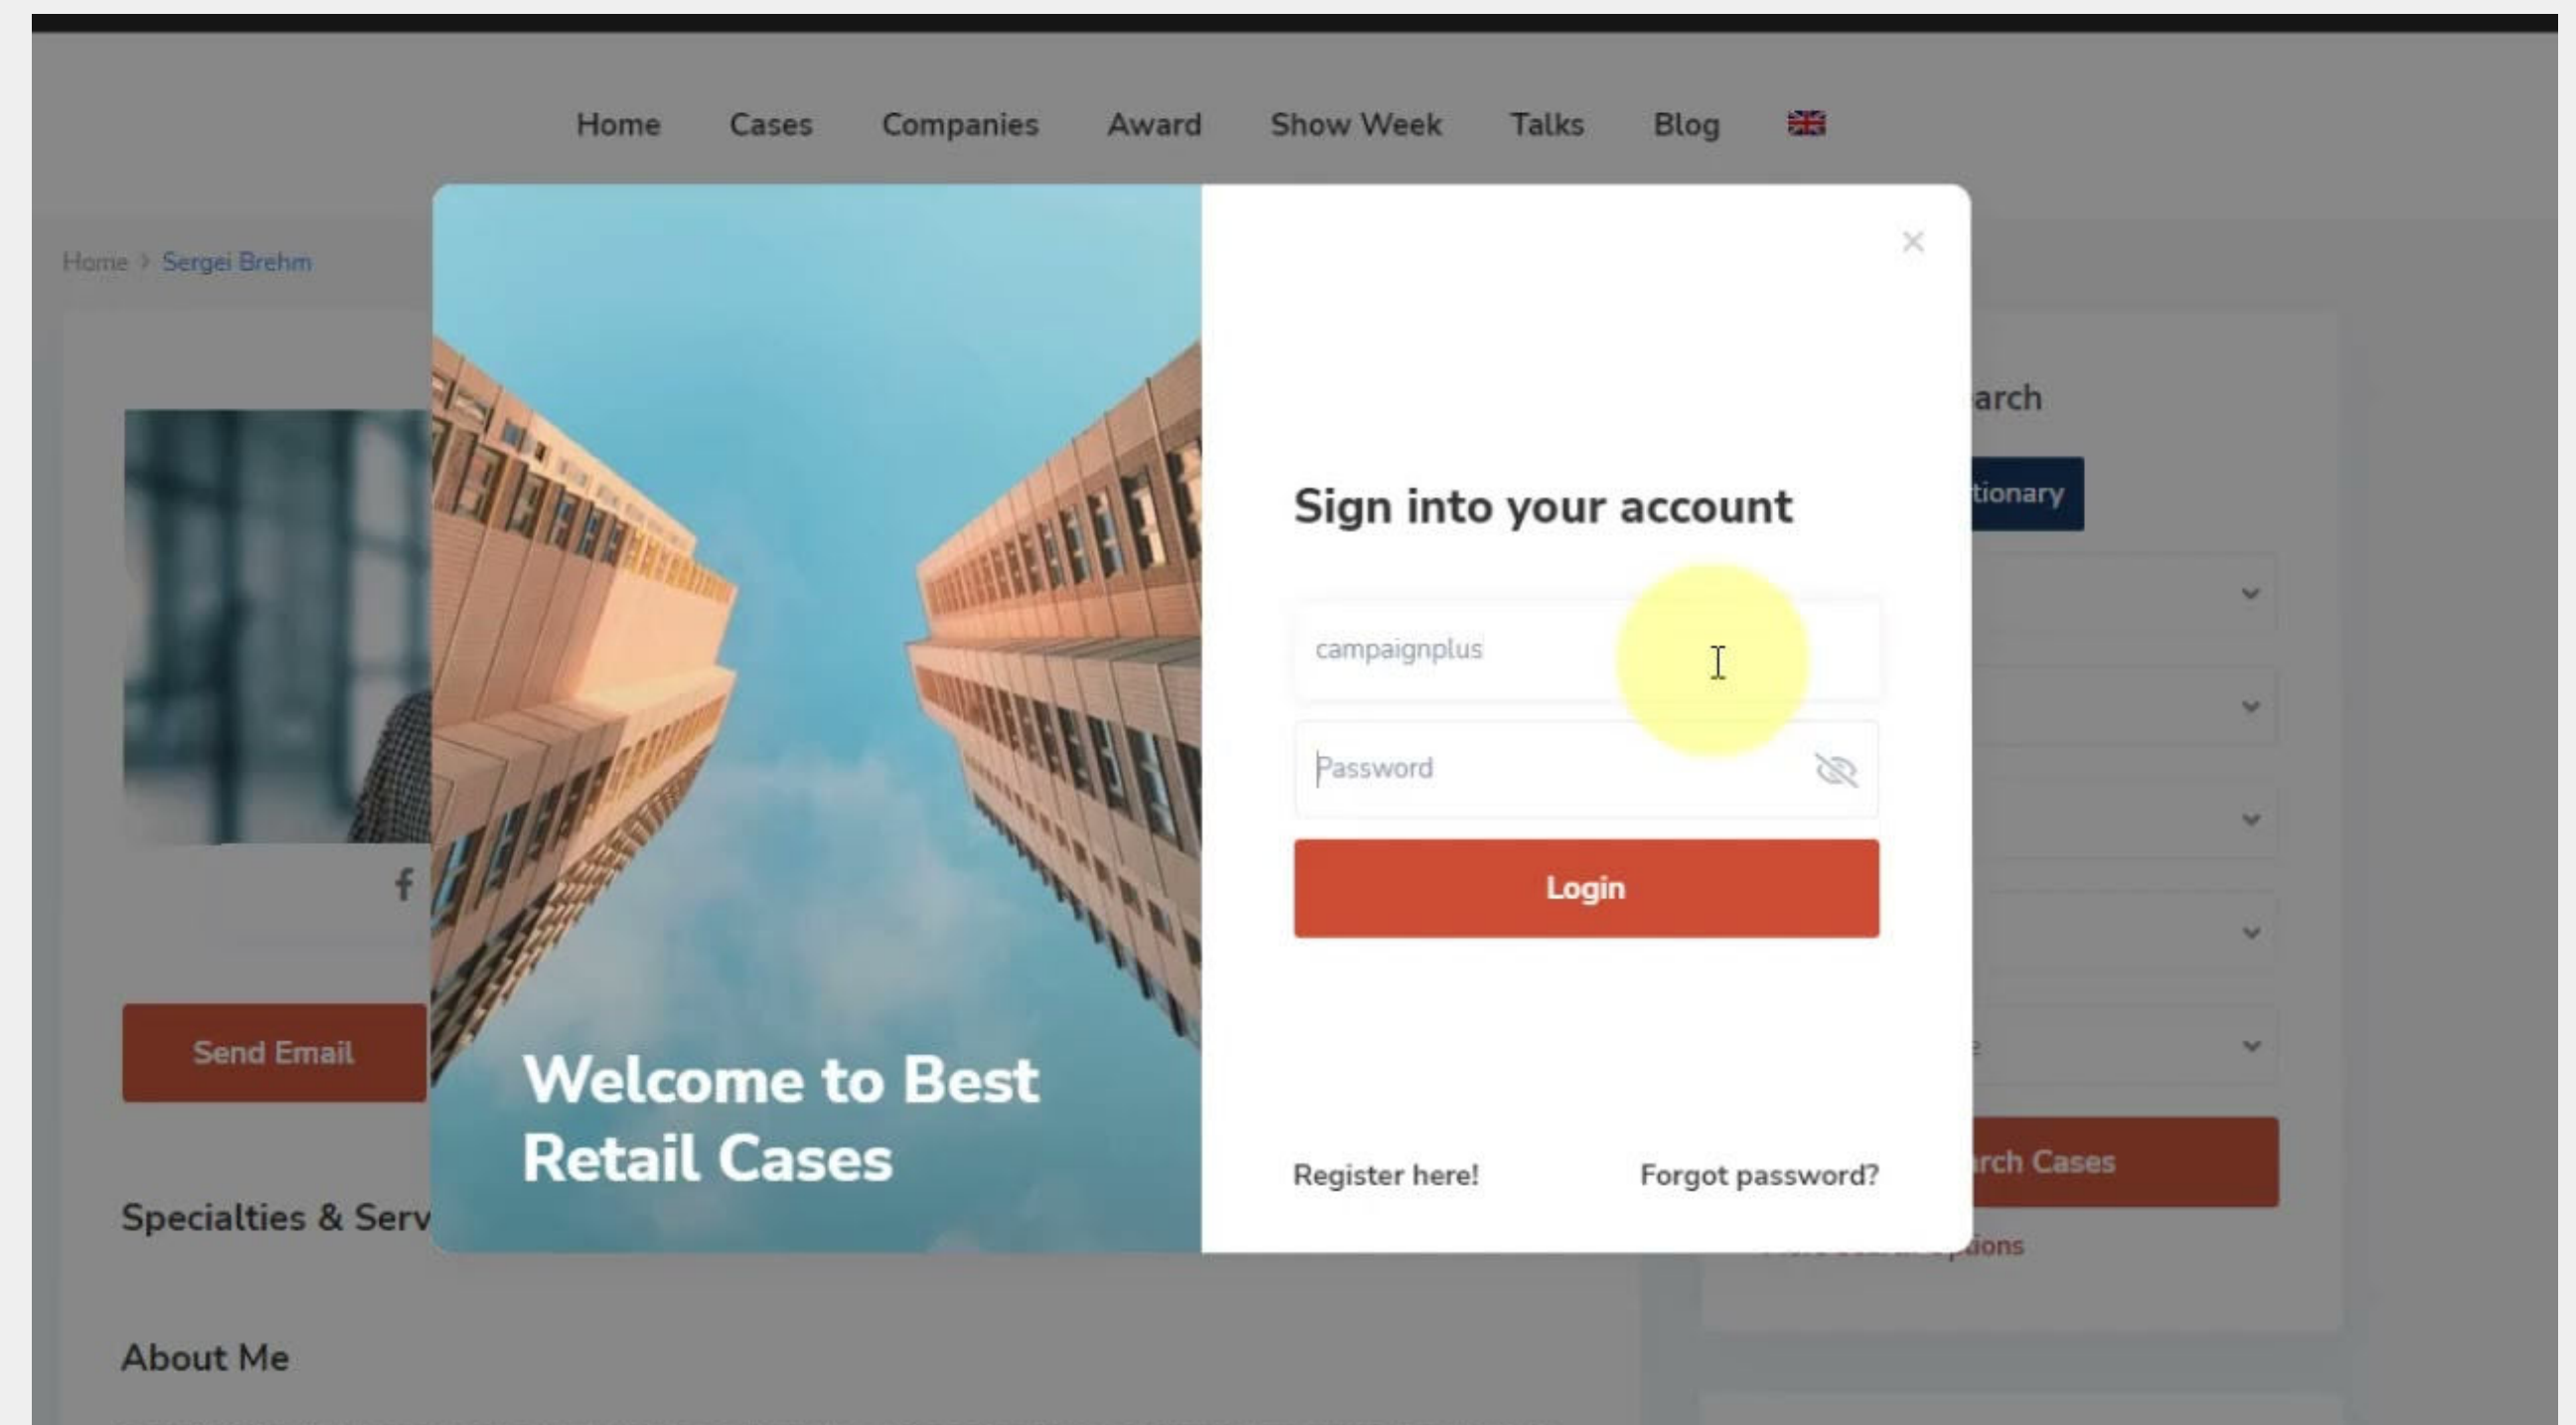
Home Cases Companies Award Show Week Talks Blog

Home › Sergei Brehm

Send Email

Specialties & Serv

About Me

Welcome to Best Retail Cases

×

Sign into your account

campaignplus

Password

Login

Register here!

Forgot password?

arch

tionary

rch Cases

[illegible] ions